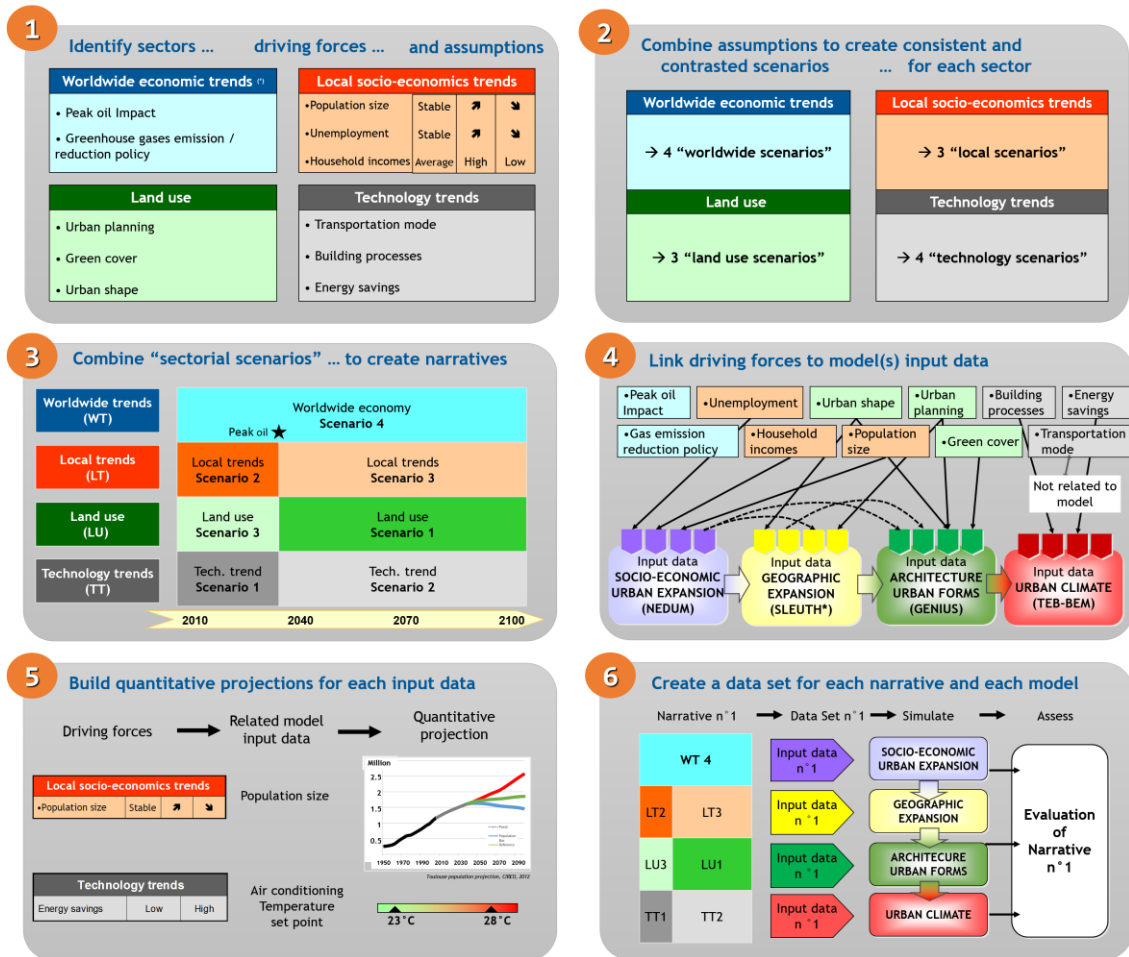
1

Identify sectors … driving forces … and assumptions

Worldwide economic trends (*)
• Peak oil Impact
• Greenhouse gases emission / reduction policy

Local socio-economics trends

| •Population size | Stable | ↗ | ↘ |
|---|---|---|---|
| •Unemployment | Stable | ↗ | ↘ |
| •Household incomes | Average | High | Low |

Land use
• Urban planning
• Green cover
• Urban shape

Technology trends
• Transportation mode
• Building processes
• Energy savings

2

Combine assumptions to create consistent and contrasted scenarios … for each sector

Worldwide economic trends
→ 4 "worldwide scenarios"

Local socio-economics trends
→ 3 "local scenarios"

Land use
→ 3 "land use scenarios"

Technology trends
→ 4 "technology scenarios"

3

Combine "sectorial scenarios" … to create narratives

Worldwide trends (WT)
Local trends (LT)
Land use (LU)
Technology trends (TT)

Worldwide economy Scenario 4
Peak oil
Local trends Scenario 2
Local trends Scenario 3
Land use Scenario 3
Land use Scenario 1
Tech. trend Scenario 1
Tech. trend Scenario 2

2010 2040 2070 2100

4

Link driving forces to model(s) input data

•Peak oil Impact
•Unemployment
•Urban shape
•Urban planning
•Building processes
•Energy savings
•Gas emission reduction policy
•Household incomes
•Population size
•Green cover
•Transportation mode
Not related to model

Input data SOCIO-ECONOMIC URBAN EXPANSION (NEDUM)
Input data GEOGRAPHIC EXPANSION (SLEUTH*)
Input data ARCHITECTURE URBAN FORMS (GENIUS)
Input data URBAN CLIMATE (TEB-BEM)

5

Build quantitative projections for each input data

Driving forces → Related model input data → Quantitative projection

Local socio-economics trends

| •Population size | Stable | ↗ | ↘ |
|---|---|---|---|

Population size

Million
2.5
2
1.5
1
0.5
1950 1970 1990 2010 2030 2050 2070 2090
Toulouse population projection, CIRED, 2012

Technology trends

| Energy savings | Low | High |
|---|---|---|

Air conditioning Temperature set point
23°C 28°C

6

Create a data set for each narrative and each model

Narrative n°1 → Data Set n°1 → Simulate → Assess

WT 4
LT2 LT3
LU3 LU1
TT1 TT2

Input data n°1
Input data n°1
Input data n°1
Input data n°1

SOCIO-ECONOMIC URBAN EXPANSION
GEOGRAPHIC EXPANSION
ARCHITECURE URBAN FORMS
URBAN CLIMATE

Evaluation of Narrative n°1